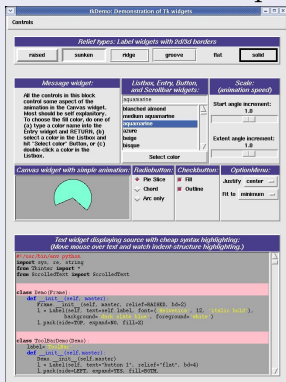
tkDemo: Demonstration of Tk widgets

Controls

Relief types: Label widgets with 2d/3d borders

raised sunken ridge groove flat solid

Message widget:

All the controls in this block control some aspect of the animation in the Canvas widget. Most should be self explanatory. To choose the fill color, do one of (a) type a color name into the Entry widget and RETURN, (b) select a color in the Listbox and hit "Select color" Button, or (c) double-click a color in the Listbox.

Listbox, Entry, Button, and Scrollbar widgets:

aquamarine

blanched almond
medium aquamarine
aquamarine
azure
beige
bisque

Select color

Scale: (animation speed)

Start angle increment:
1.0

Extent angle increment:
1.0

Canvas widget with simple animation:

Radiobutton:
Pie Slice
Chord
Arc only

Checkbutton:
Fill
Outline

OptionMenu:
Justify center
Fill to minimum

Text widget displaying source with cheap syntax highlighting:
(Move mouse over text and watch indent-structure highlighting.)

#! /usr/bin/env python
import sys, os, string
from Tkinter import *
from ScrolledText import ScrolledText

class Demo(Frame):
    def __init__(self, master):
        Frame.__init__(self, master, relief=RAISED, bd=2)
        l = Label(self, text=self.label, font=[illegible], bg=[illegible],
                  background=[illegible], foreground=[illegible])
        l.pack(side=TOP, expand=NO, fill=X)

class ToolBoxDemo(Demo):
    label = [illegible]
    def __init__(self, master):
        Demo.__init__(self, master)
        l = Label(self, text="button 1", relief="flat", bd=4)
        l.pack(side=LEFT, expand=YES, fill=BOTH)